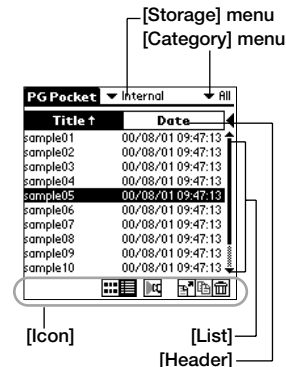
[Storage] menu
[Category] menu

PG Pocket ▼ Internal ▼ All

| Title ↑ | Date |
|---|---|
| sample01 | 00/08/01 09:47:13 |
| sample02 | 00/08/01 09:47:13 |
| sample03 | 00/08/01 09:47:13 |
| sample04 | 00/08/01 09:47:13 |
| sample05 | 00/08/01 09:47:13 |
| sample06 | 00/08/01 09:47:13 |
| sample07 | 00/08/01 09:47:13 |
| sample08 | 00/08/01 09:47:13 |
| sample09 | 00/08/01 09:47:13 |
| sample10 | 00/08/01 09:47:13 |

[Icon]
[List]
[Header]